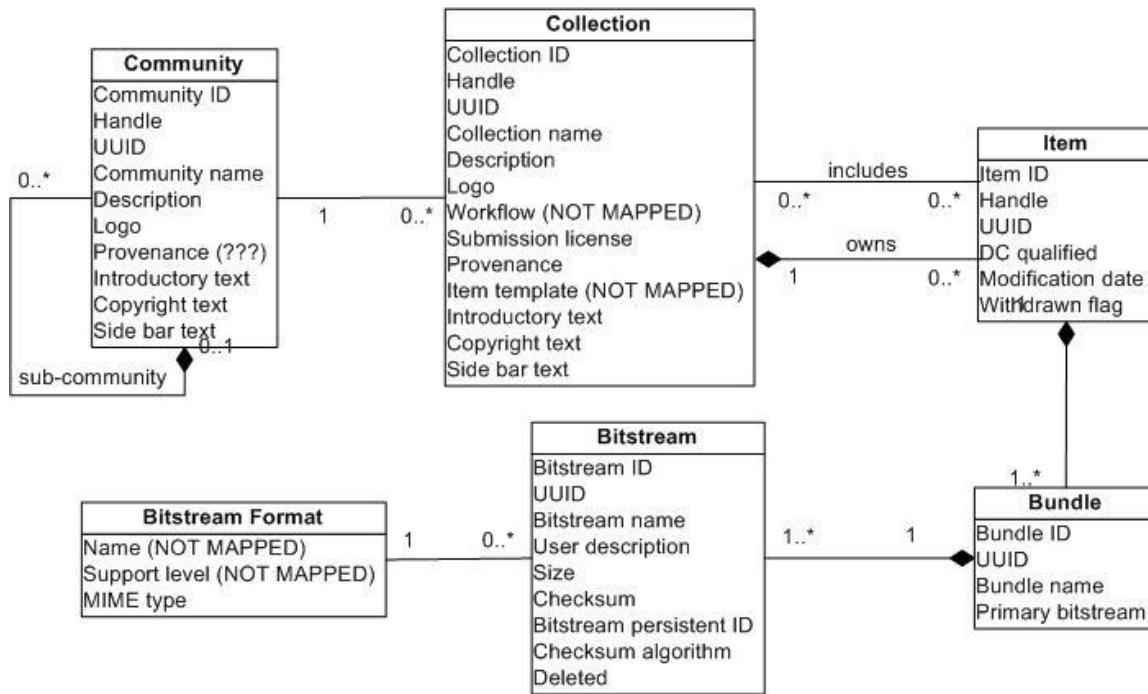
Community
Community ID
Handle
UUID
Community name
Description
Logo
Provenance (???)
Introductory text
Copyright text
Side bar text

0..*
0..1
sub-community

1
0..*

Collection
Collection ID
Handle
UUID
Collection name
Description
Logo
Workflow (NOT MAPPED)
Submission license
Provenance
Item template (NOT MAPPED)
Introductory text
Copyright text
Side bar text

includes
0..*
0..*
owns
1
0..*

Item
Item ID
Handle
UUID
DC qualified
Modification date
Withdrawn flag

1
1..*

Bitstream Format
Name (NOT MAPPED)
Support level (NOT MAPPED)
MIME type

1
0..*

Bitstream
Bitstream ID
UUID
Bitstream name
User description
Size
Checksum
Bitstream persistent ID
Checksum algorithm
Deleted

1..*
1

Bundle
Bundle ID
UUID
Bundle name
Primary bitstream